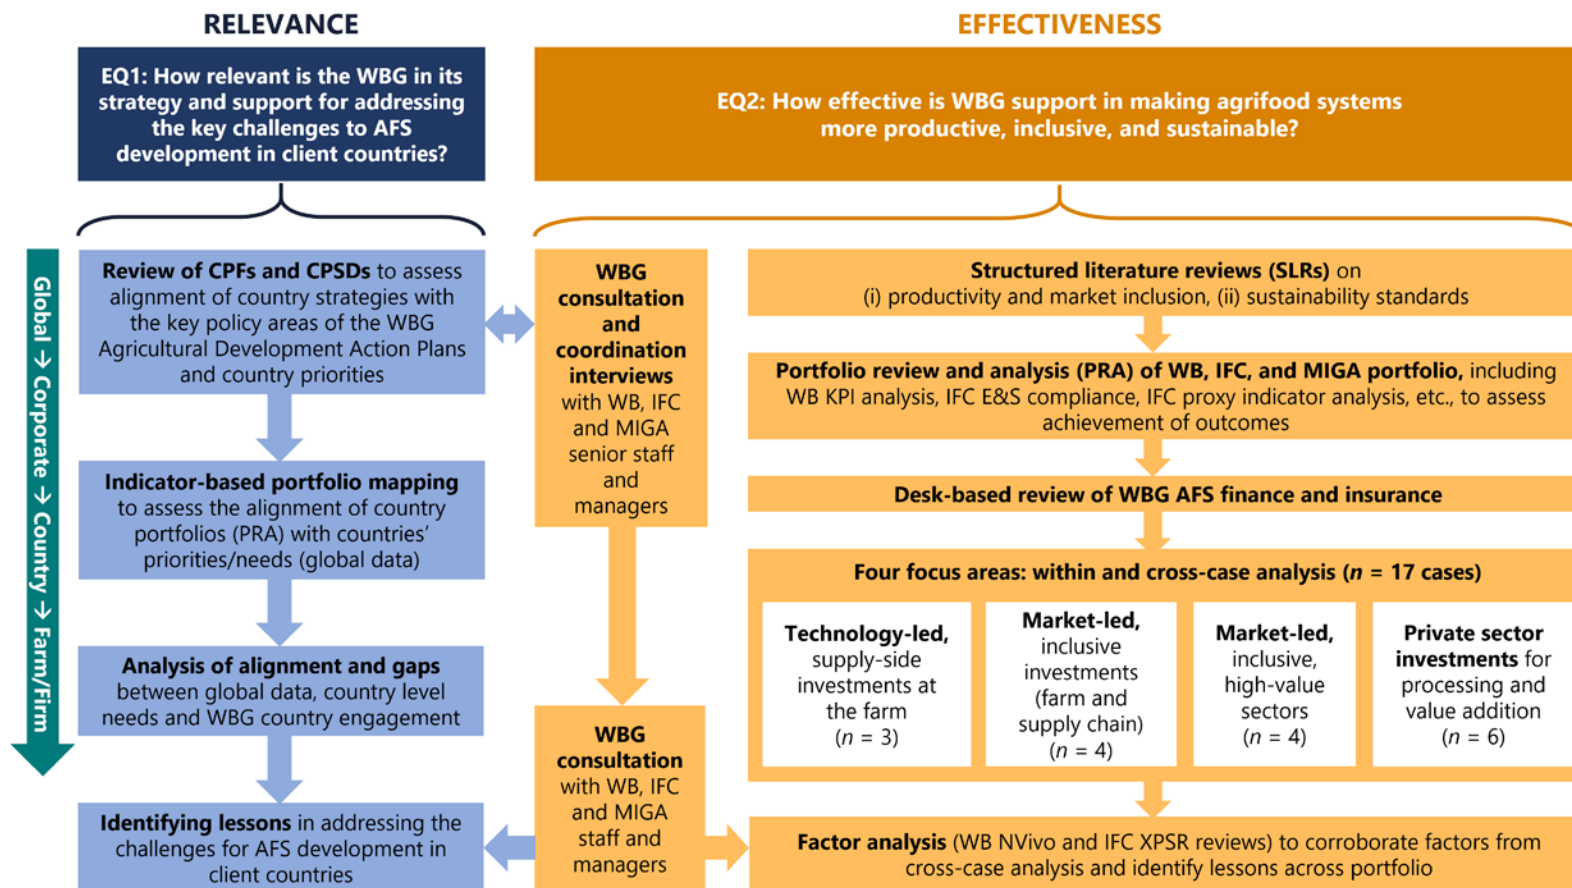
RELEVANCE

EFFECTIVENESS

EQ1: How relevant is the WBG in its strategy and support for addressing the key challenges to AFS development in client countries?

EQ2: How effective is WBG support in making agrifood systems more productive, inclusive, and sustainable?

Global → Corporate → Country → Farm/Firm

Review of CPFs and CPSDs to assess alignment of country strategies with the key policy areas of the WBG Agricultural Development Action Plans and country priorities

Indicator-based portfolio mapping to assess the alignment of country portfolios (PRA) with countries' priorities/needs (global data)

Analysis of alignment and gaps between global data, country level needs and WBG country engagement

Identifying lessons in addressing the challenges for AFS development in client countries

WBG consultation and coordination interviews with WB, IFC and MIGA senior staff and managers

WBG consultation with WB, IFC and MIGA staff and managers

Structured literature reviews (SLRs) on (i) productivity and market inclusion, (ii) sustainability standards

Portfolio review and analysis (PRA) of WB, IFC, and MIGA portfolio, including WB KPI analysis, IFC E&S compliance, IFC proxy indicator analysis, etc., to assess achievement of outcomes

Desk-based review of WBG AFS finance and insurance

Four focus areas: within and cross-case analysis ($n$ = 17 cases)

Technology-led, supply-side investments at the farm ($n$ = 3)

Market-led, inclusive investments (farm and supply chain) ($n$ = 4)

Market-led, inclusive, high-value sectors ($n$ = 4)

Private sector investments for processing and value addition ($n$ = 6)

Factor analysis (WB NVivo and IFC XPSR reviews) to corroborate factors from cross-case analysis and identify lessons across portfolio